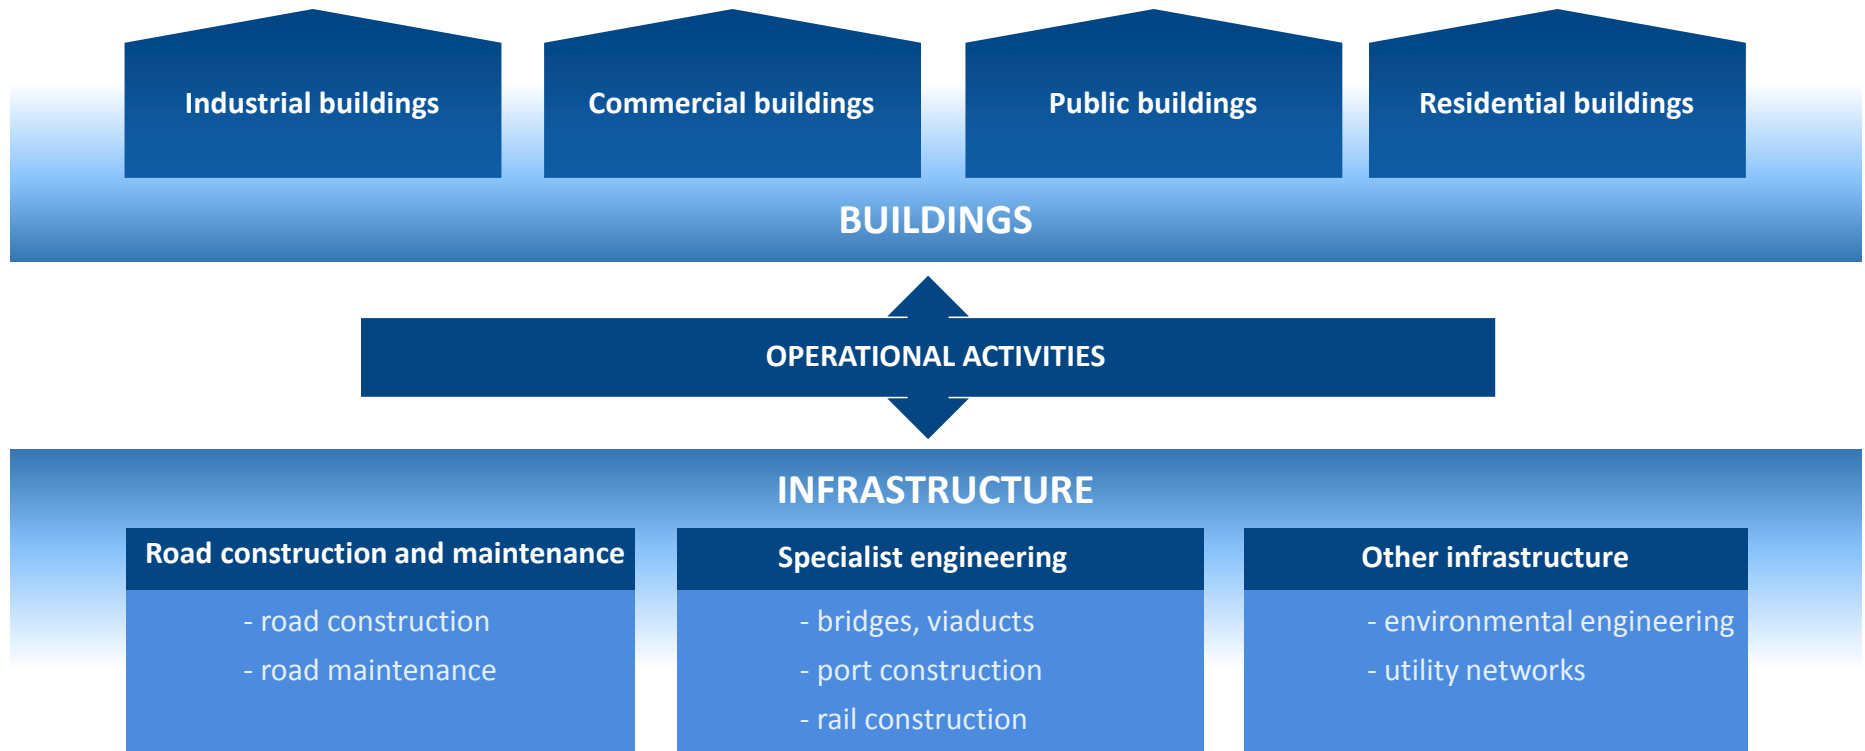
Industrial buildings

Commercial buildings

Public buildings

Residential buildings

BUILDINGS

OPERATIONAL ACTIVITIES

INFRASTRUCTURE

Road construction and maintenance

- road construction
- road maintenance

Specialist engineering

- bridges, viaducts
- port construction
- rail construction

Other infrastructure

- environmental engineering
- utility networks